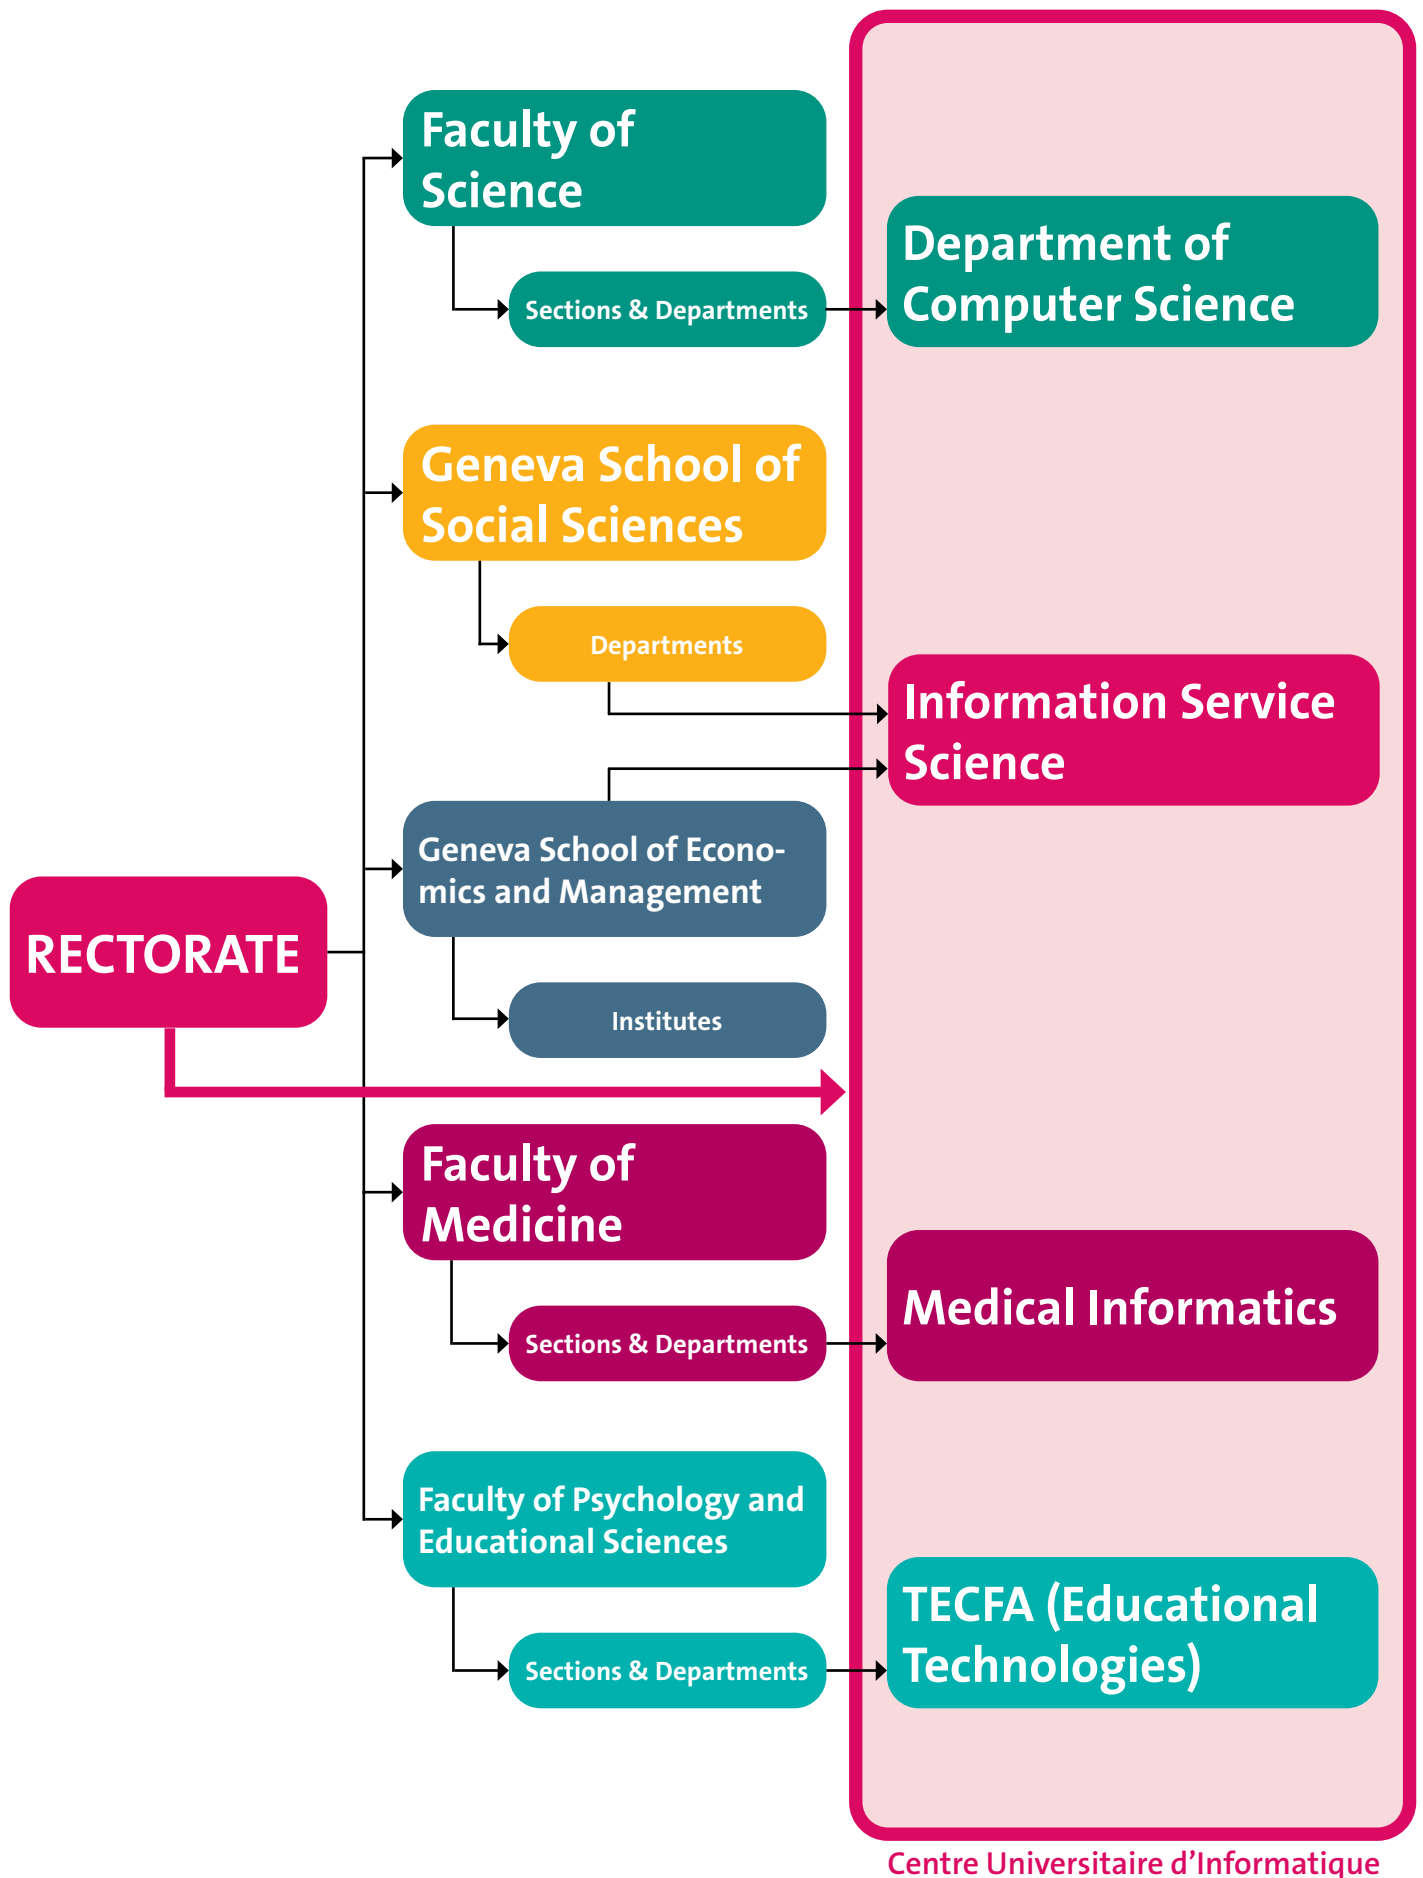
Faculty of Science

Sections & Departments

Department of Computer Science

Geneva School of Social Sciences

Departments

Information Service Science

Geneva School of Economics and Management

RECTORATE

Institutes

Faculty of Medicine

Sections & Departments

Medical Informatics

Faculty of Psychology and Educational Sciences

Sections & Departments

TECFA (Educational Technologies)

Centre Universitaire d'Informatique